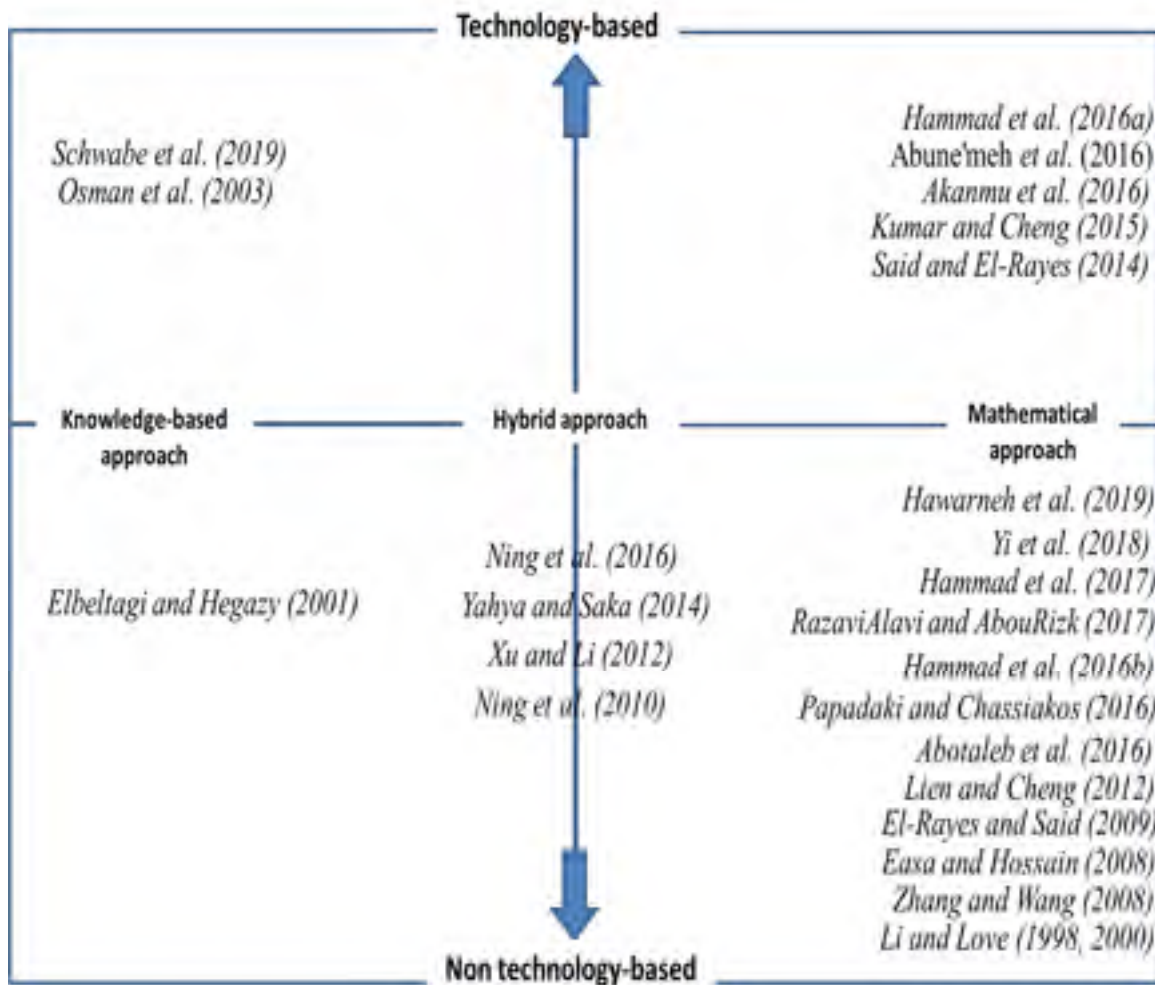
Technology-based

Schwabe et al. (2019)
Osman et al. (2003)

Hammad et al. (2016a)
Abune'meh et al. (2016)
Akanmu et al. (2016)
Kumar and Cheng (2015)
Said and El-Rayes (2014)

Knowledge-based approach

Hybrid approach

Mathematical approach

Elbeltagi and Hegazy (2001)

Ning et al. (2016)
Yahya and Saka (2014)
Xu and Li (2012)
Ning et al. (2010)

Hawarneh et al. (2019)
Yi et al. (2018)
Hammad et al. (2017)
RazaviAlavi and AbouRizk (2017)
Hammad et al. (2016b)
Papadaki and Chassiakos (2016)
Abotaleb et al. (2016)
Lien and Cheng (2012)
El-Rayes and Said (2009)
Easa and Hossain (2008)
Zhang and Wang (2008)
Li and Love (1998, 2000)

Non technology-based